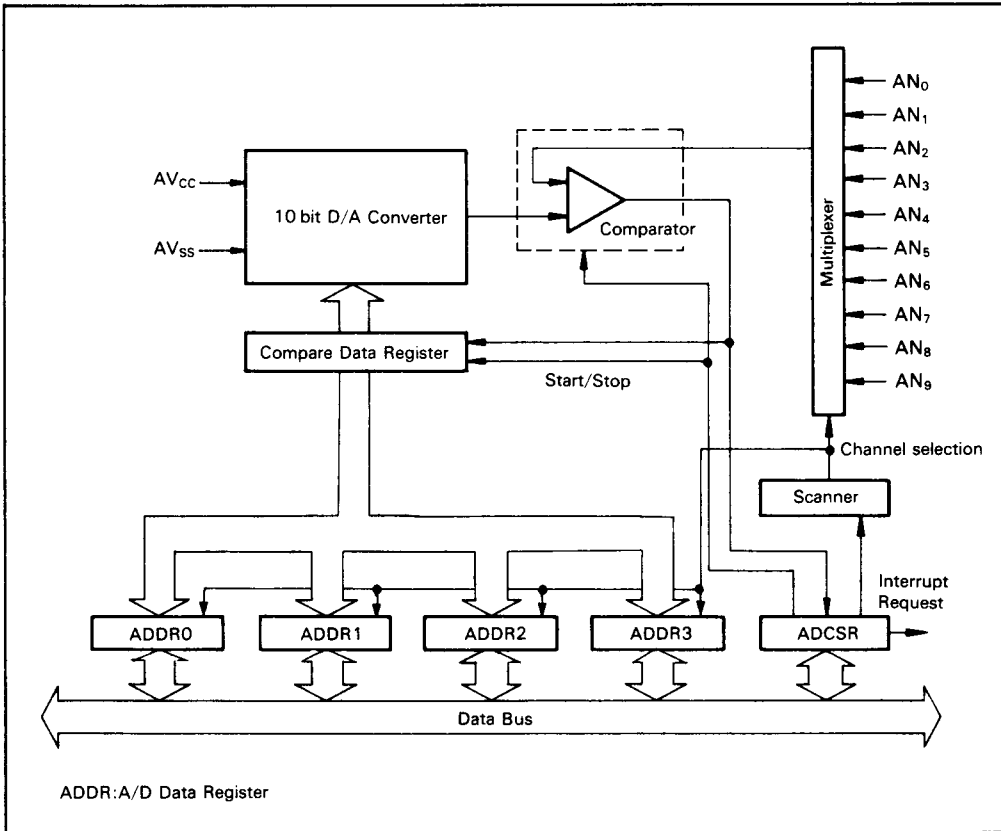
$AV_{CC}$

$AV_{SS}$

10 bit D/A Converter

Comparator

Multiplexer

$AN_0$
$AN_1$
$AN_2$
$AN_3$
$AN_4$
$AN_5$
$AN_6$
$AN_7$
$AN_8$
$AN_9$

Compare Data Register

Start/Stop

Channel selection

Scanner

Interrupt Request

ADDR0

ADDR1

ADDR2

ADDR3

ADCSR

Data Bus

ADDR:A/D Data Register